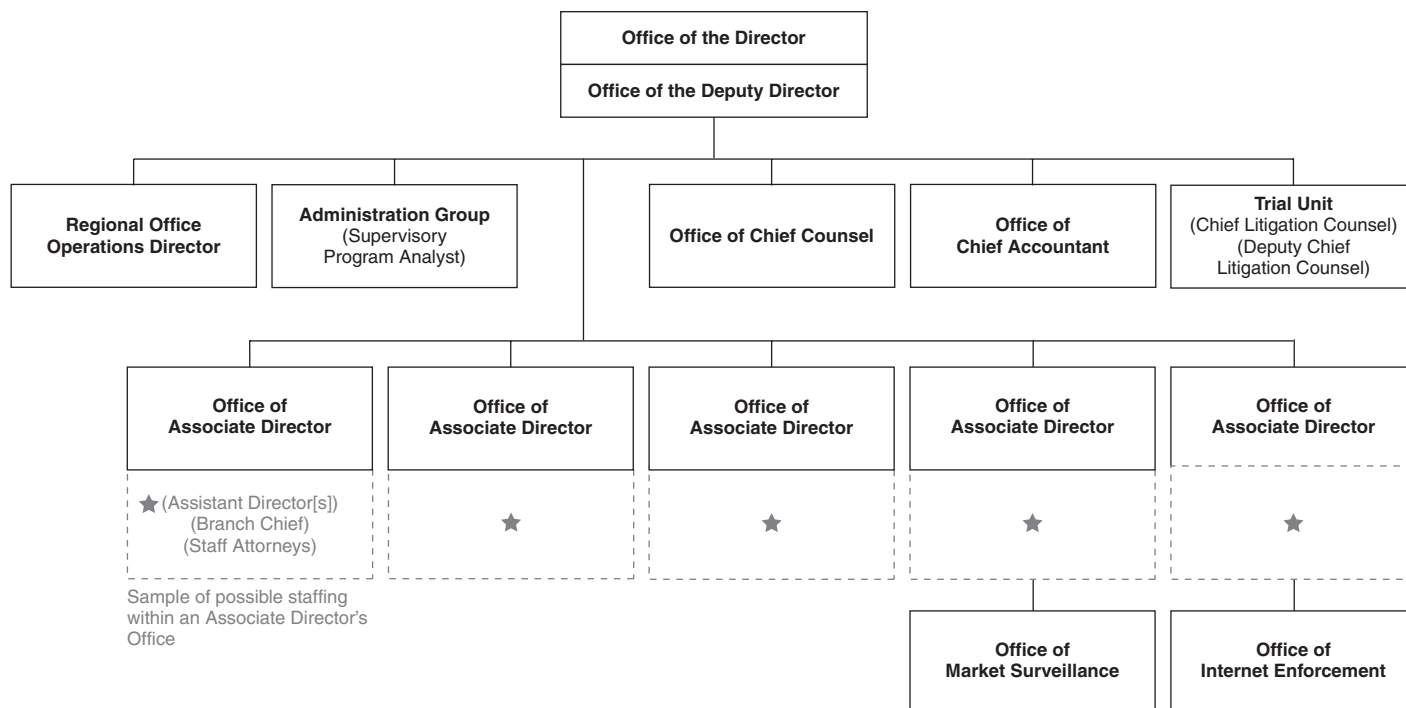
Office of the Director

Office of the Deputy Director

Regional Office Operations Director

Administration Group (Supervisory Program Analyst)

Office of Chief Counsel

Office of Chief Accountant

Trial Unit (Chief Litigation Counsel) (Deputy Chief Litigation Counsel)

Office of Associate Director

★ (Assistant Director[s]) (Branch Chief) (Staff Attorneys)

Sample of possible staffing within an Associate Director's Office

Office of Associate Director

★

Office of Associate Director

★

Office of Associate Director

★

Office of Market Surveillance

Office of Associate Director

★

Office of Internet Enforcement